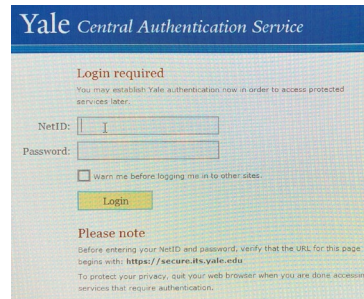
Yale Central Authentication Service

Login required

You may establish Yale authentication now in order to access protected services later.

NetID:

Password:

Warn me before logging me in to other sites.

Login

Please note

Before entering your NetID and password, verify that the URL for this page begins with: https://secure.its.yale.edu

To protect your privacy, quit your web browser when you are done accessin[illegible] services that require authentication.